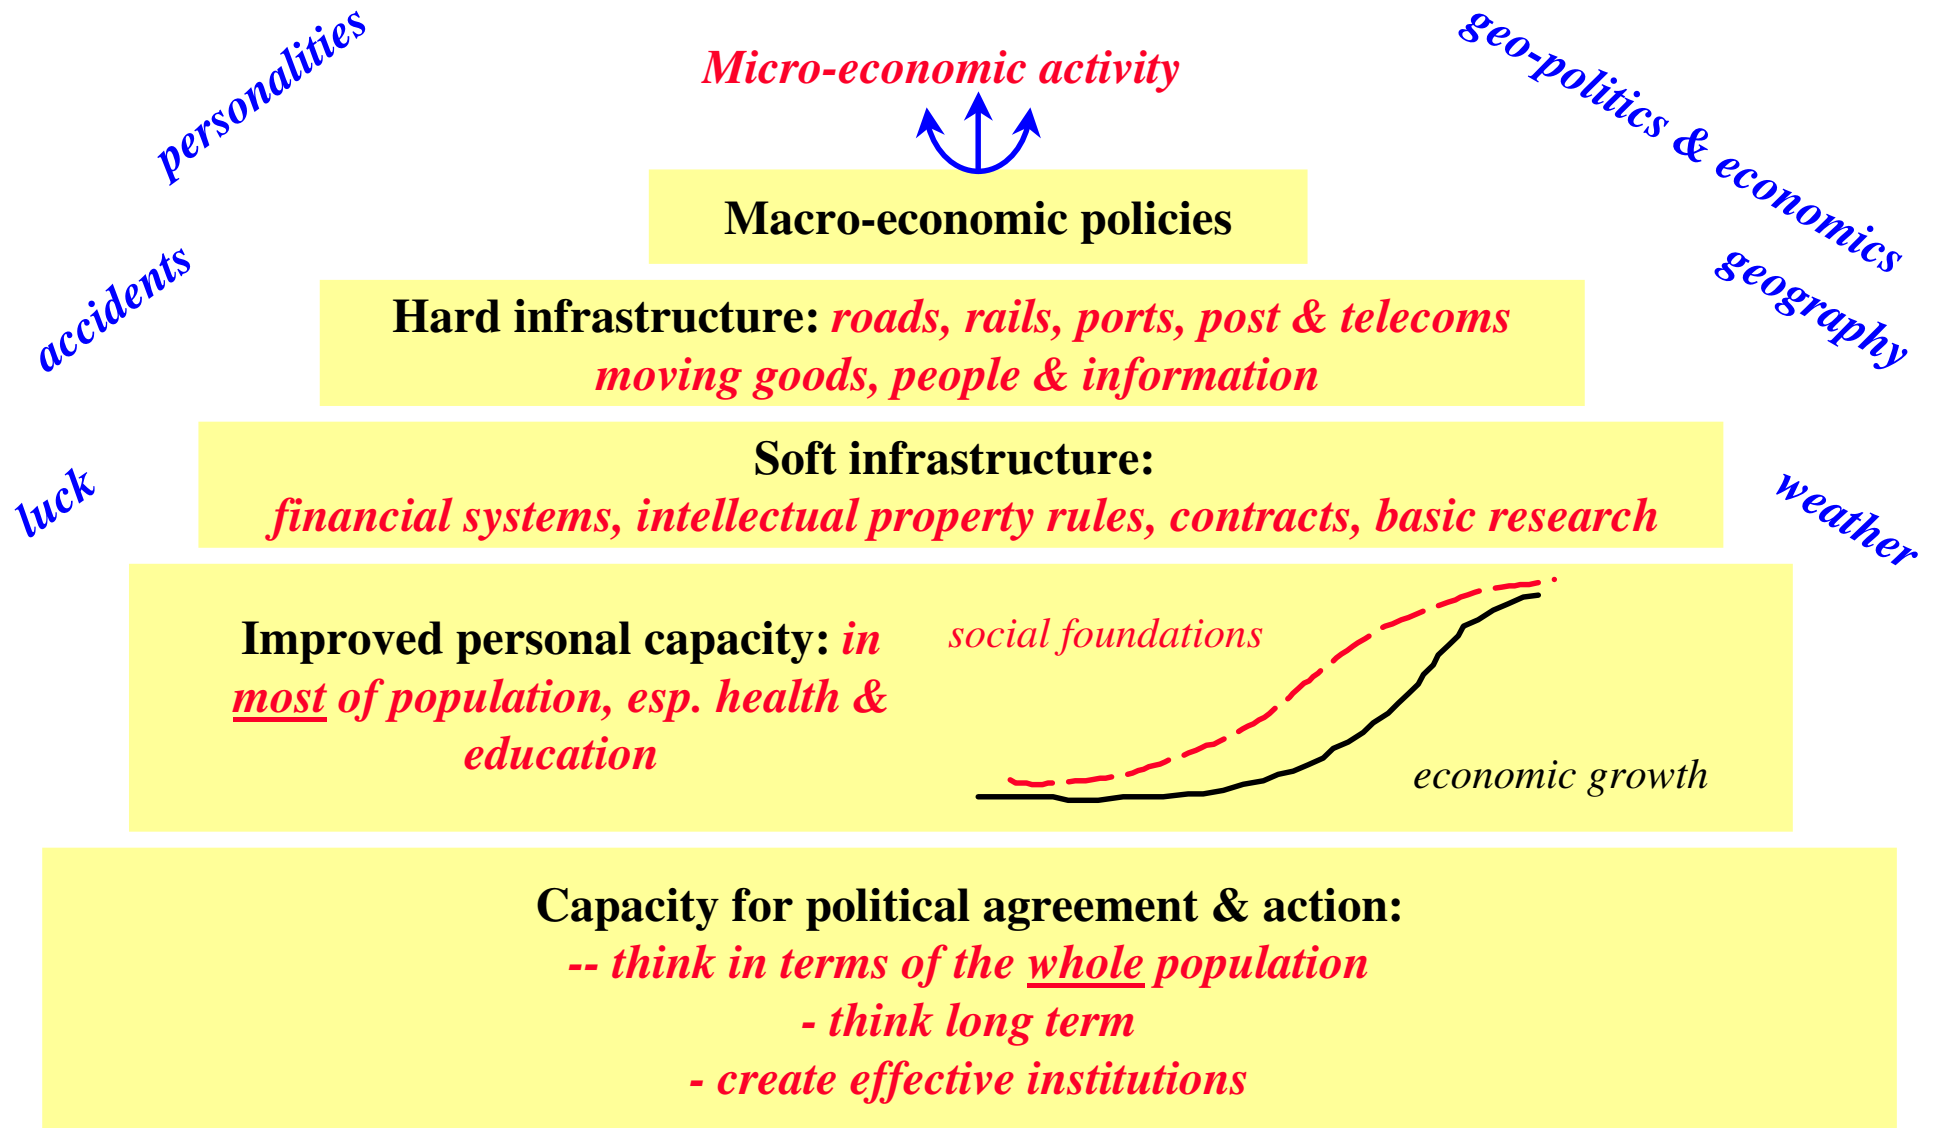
personalities

Micro-economic activity

geo-politics & economics

Macro-economic policies

accidents

geography

Hard infrastructure: roads, rails, ports, post & telecoms
moving goods, people & information

Soft infrastructure:
financial systems, intellectual property rules, contracts, basic research

luck

weather

Improved personal capacity: in most of population, esp. health & education

social foundations

economic growth

Capacity for political agreement & action:
-- think in terms of the whole population
- think long term
- create effective institutions